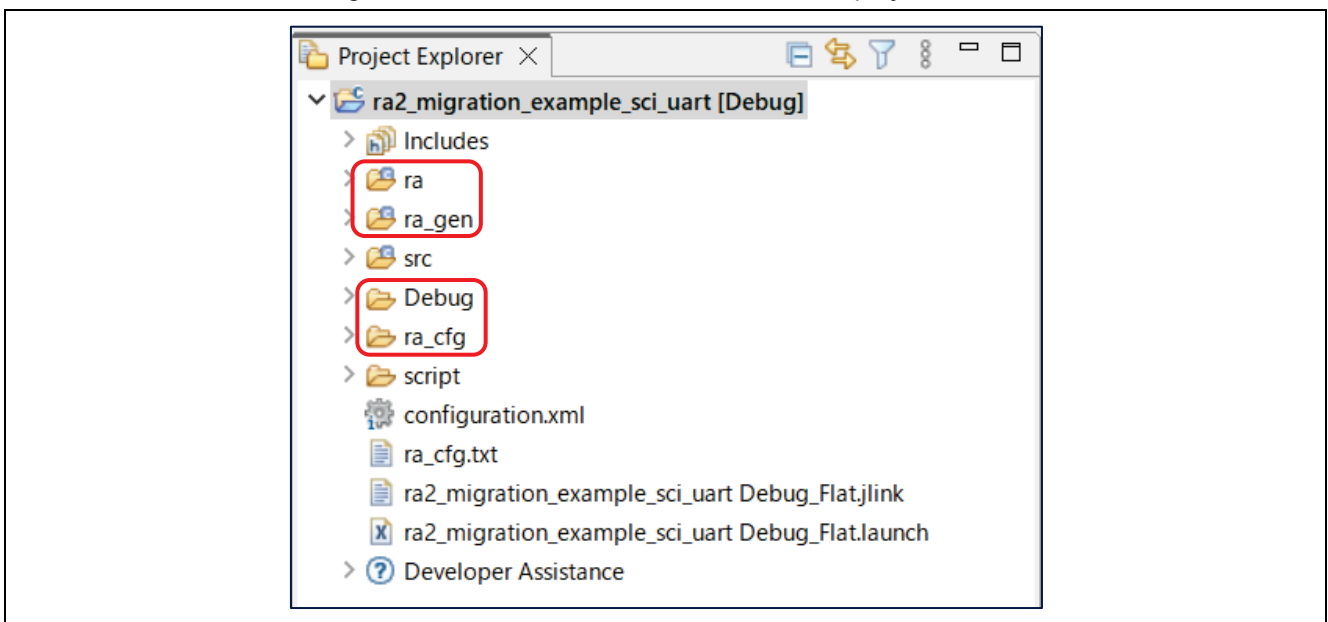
Project Explorer

ra2_migration_example_sci_uart [Debug]

Includes

ra

ra_gen

src

Debug

ra_cfg

script

configuration.xml

ra_cfg.txt

ra2_migration_example_sci_uart Debug_Flat.jlink

ra2_migration_example_sci_uart Debug_Flat.launch

Developer Assistance